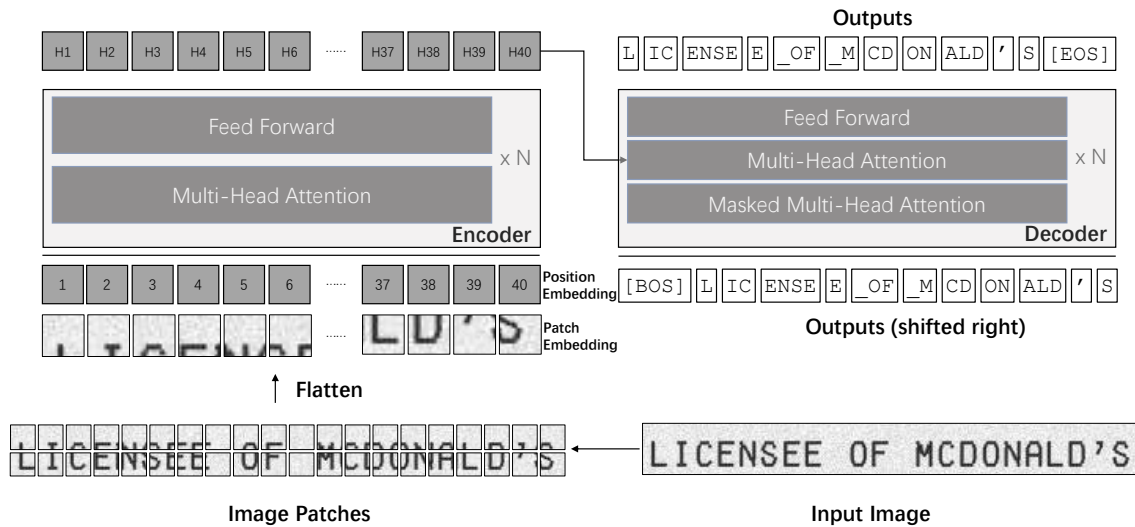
H1 H2 H3 H4 H5 H6 ...... H37 H38 H39 H40

Feed Forward

Multi-Head Attention

x N

Encoder

1 2 3 4 5 6 ...... 37 38 39 40

Position Embedding

...... LD'S

Patch Embedding

Flatten

LICENSEE OF MCDONALD'S

Image Patches

Outputs

L IC ENSE E _OF _M CD ON ALD ' S [EOS]

Feed Forward

Multi-Head Attention

Masked Multi-Head Attention

x N

Decoder

[BOS] L IC ENSE E _OF _M CD ON ALD ' S

Outputs (shifted right)

LICENSEE OF MCDONALD'S

Input Image